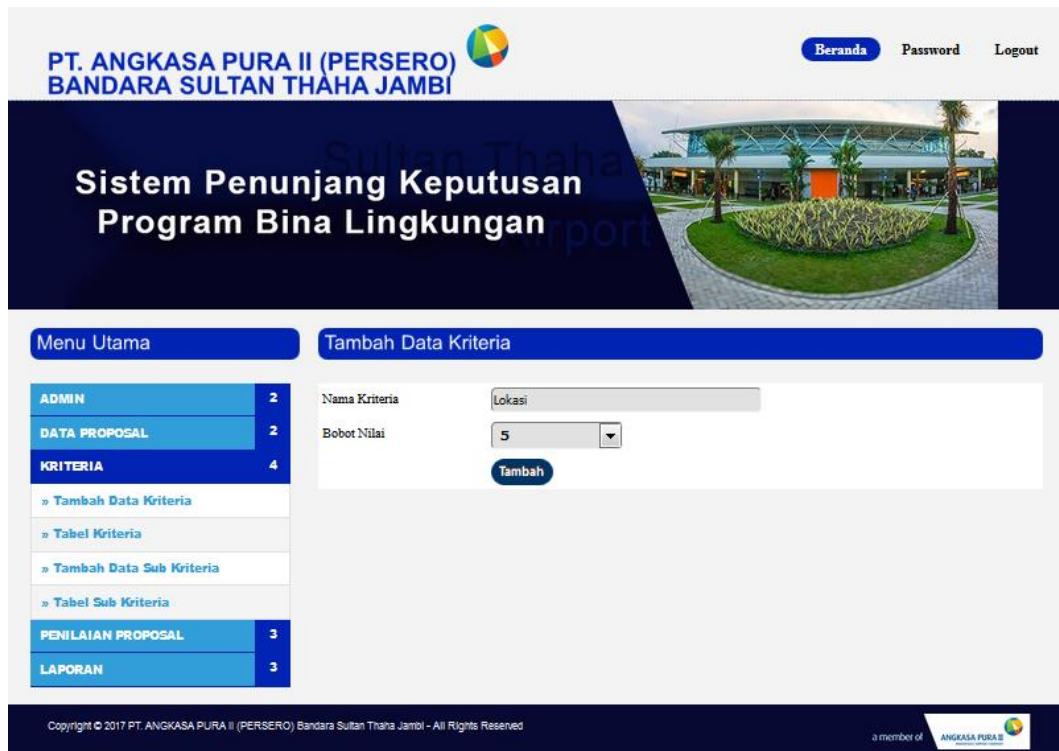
PT. ANGKASA PURA II (PERSERO)
BANDARA SULTAN THAHA JAMBI

Beranda Password Logout

Sultan Thaha Airport

Sistem Penunjang Keputusan
Program Bina Lingkungan

Menu Utama

ADMIN 2
DATA PROPOSAL 2
KRITERIA 4
» Tambah Data Kriteria
» Tabel Kriteria
» Tambah Data Sub Kriteria
» Tabel Sub Kriteria
PENILAIAN PROPOSAL 3
LAPORAN 3

Tambah Data Kriteria

Nama Kriteria Lokasi
Bobot Nilai 5
Tambah

Copyright © 2017 PT. ANGKASA PURA II (PERSERO) Bandara Sultan Thaha Jambi - All Rights Reserved

a member of ANGKASA PURA II